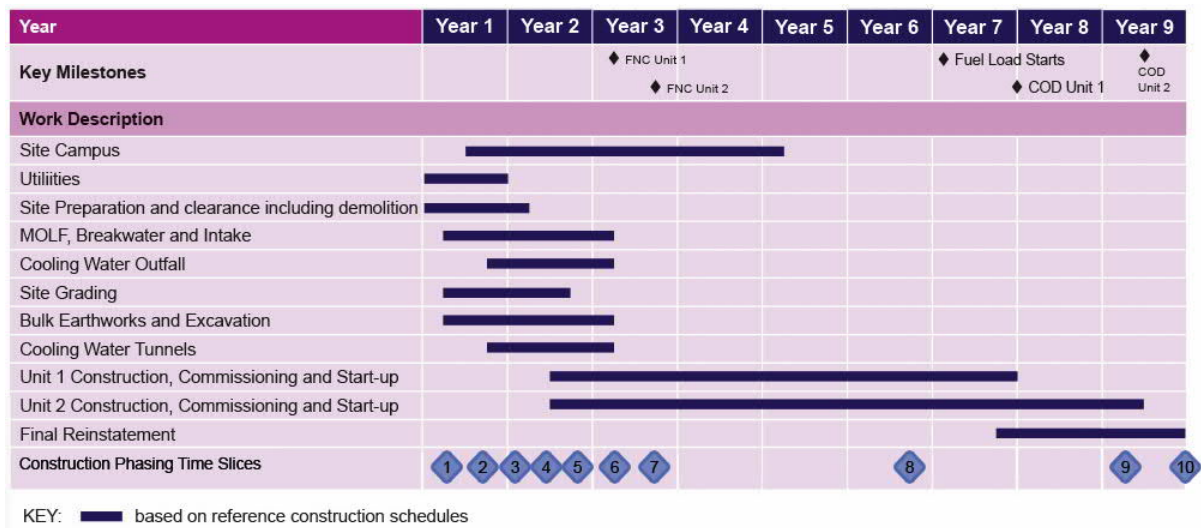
| Year | Year 1 | Year 2 | Year 3 | Year 4 | Year 5 | Year 6 | Year 7 | Year 8 | Year 9 |
|---|---|---|---|---|---|---|---|---|---|
| Key Milestones | | | ♦ FNC Unit 1 ♦ FNC Unit 2 | | | | ♦ Fuel Load Starts | ♦ COD Unit 1 | ♦ COD Unit 2 |
| Work Description | | | | | | | | | |
| Site Campus | | | | | | | | | |
| Utiliities | | | | | | | | | |
| Site Preparation and clearance including demolition | | | | | | | | | |
| MOLF, Breakwater and Intake | | | | | | | | | |
| Cooling Water Outfall | | | | | | | | | |
| Site Grading | | | | | | | | | |
| Bulk Earthworks and Excavation | | | | | | | | | |
| Cooling Water Tunnels | | | | | | | | | |
| Unit 1 Construction, Commissioning and Start-up | | | | | | | | | |
| Unit 2 Construction, Commissioning and Start-up | | | | | | | | | |
| Final Reinstatement | | | | | | | | | |
| Construction Phasing Time Slices | 1 2 3 | 4 5 | 6 7 | | | 8 | | | 9 10 |

KEY: based on reference construction schedules